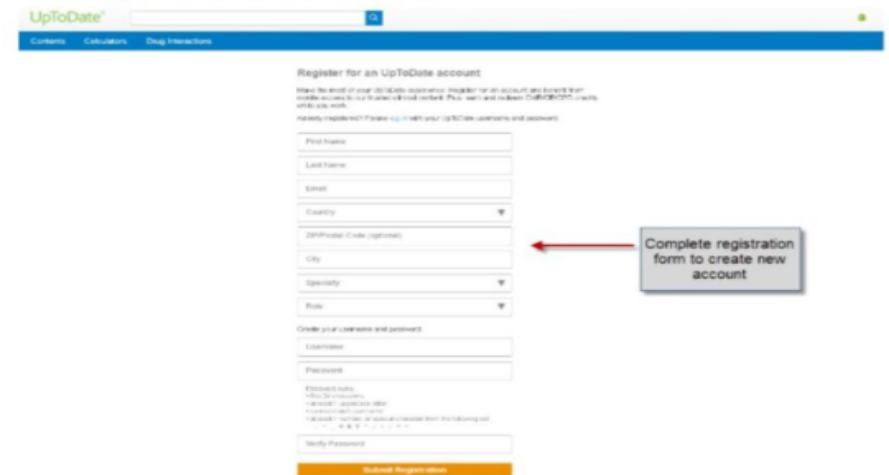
UpToDate®

Contents Calculators Drug Interactions

Register for an UpToDate account

Make the most of your UpToDate experience: Register for an account and benefit from mobile access to our trusted clinical content. Plus, earn and redeem CME/CE/CPD credits while you work.

Already registered? Please log in with your UpToDate username and password.

First Name

Last Name

Email

Country

ZIP/Postal Code (optional)

City

Specialty

Role

Create your username and password

Username

Password

Password rules:
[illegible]

Verify Password

Submit Registration

Complete registration form to create new account